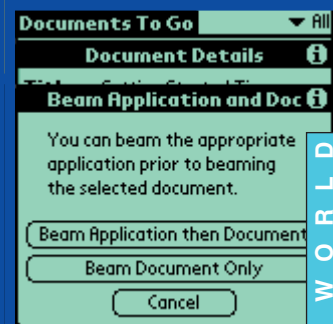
Documents To Go
▾ All
Document Details
Title: Getting Started Ti
Beam Application and Doc
You can beam the appropriate application prior to beaming the selected document.
Beam Application then Document
Beam Document Only
Cancel
WORLD